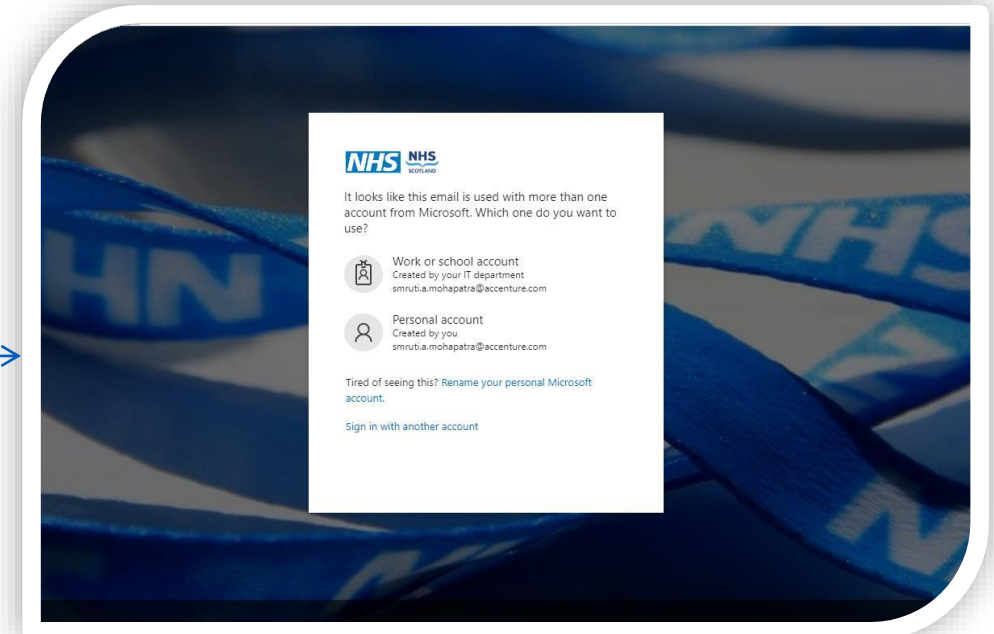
NHS NHS SCOTLAND

It looks like this email is used with more than one account from Microsoft. Which one do you want to use?

Work or school account
Created by your IT department
smruti.a.mohapatra@accenture.com

Personal account
Created by you
smruti.a.mohapatra@accenture.com

Tired of seeing this? Rename your personal Microsoft account.

Sign in with another account